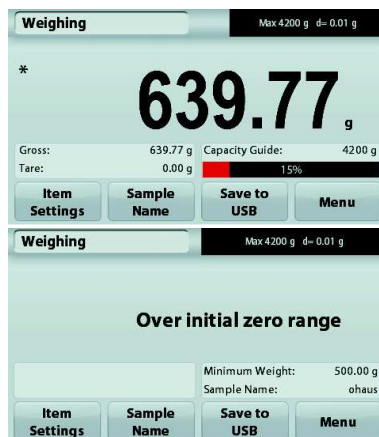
Weighing

Max 4200 g d= 0.01 g

*

639.77 g

Gross: 639.77 g
Tare: 0.00 g

Capacity Guide: 4200 g
15%

Item Settings
Sample Name
Save to USB
Menu

Weighing

Max 4200 g d= 0.01 g

Over initial zero range

Minimum Weight: 500.00 g
Sample Name: ohaus

Item Settings
Sample Name
Save to USB
Menu